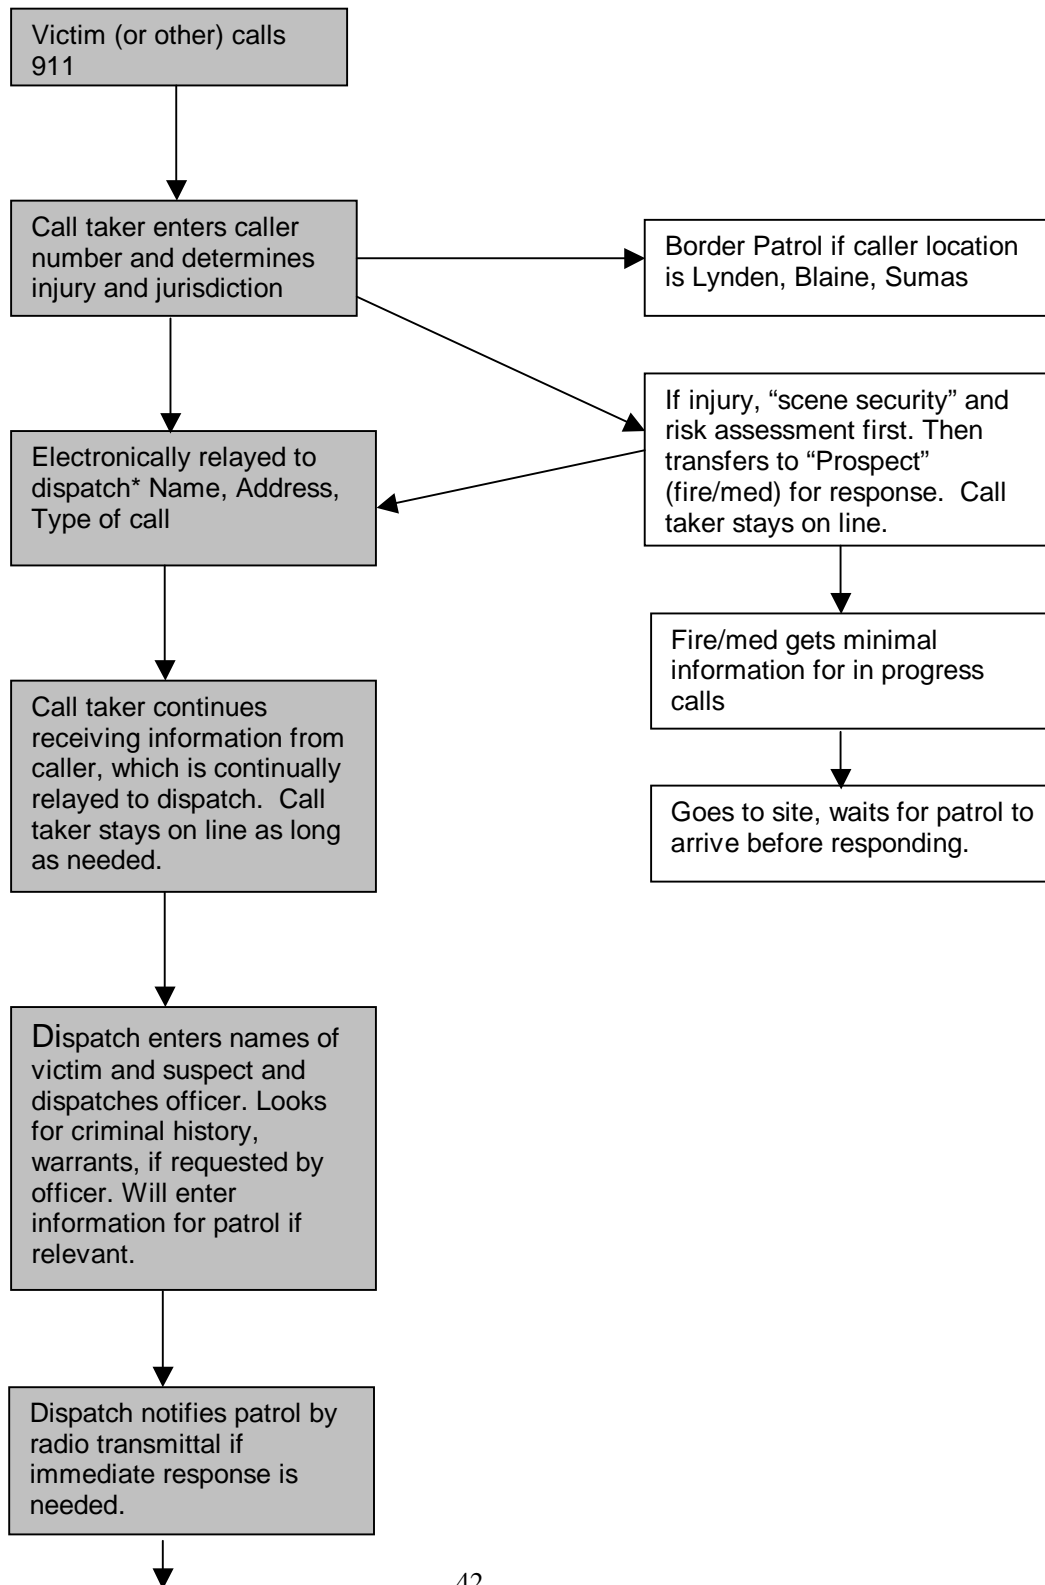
Victim (or other) calls 911

Call taker enters caller number and determines injury and jurisdiction

Border Patrol if caller location is Lynden, Blaine, Sumas

If injury, “scene security” and risk assessment first. Then transfers to “Prospect” (fire/med) for response. Call taker stays on line.

Electronically relayed to dispatch* Name, Address, Type of call

Fire/med gets minimal information for in progress calls

Call taker continues receiving information from caller, which is continually relayed to dispatch. Call taker stays on line as long as needed.

Goes to site, waits for patrol to arrive before responding.

Dispatch enters names of victim and suspect and dispatches officer. Looks for criminal history, warrants, if requested by officer. Will enter information for patrol if relevant.

Dispatch notifies patrol by radio transmittal if immediate response is needed.

42